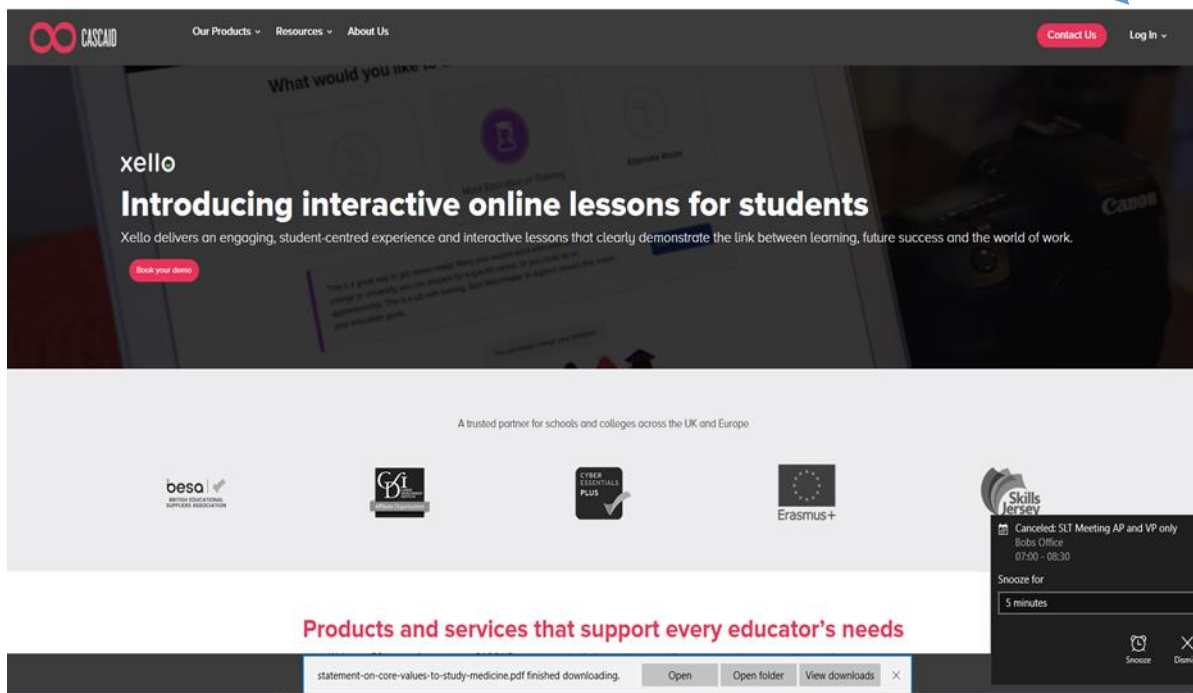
CASCAID

Our Products ⌄ Resources ⌄ About Us

Contact Us

Log In ⌄

What would you like to

Canon

xello

Introducing interactive online lessons for students

Xello delivers an engaging, student-centred experience and interactive lessons that clearly demonstrate the link between learning, future success and the world of work.

Book your demo

A trusted partner for schools and colleges across the UK and Europe

besa
BRITISH EDUCATIONAL SUPPLIERS ASSOCIATION

CDI
Affiliate Organisation

CYBER ESSENTIALS PLUS

Erasmus+

Skills Jersey

Canceled: SLT Meeting AP and VP only
Bobs Office
07:00 - 08:30

Snooze for

5 minutes

Snooze

Dism

Products and services that support every educator's needs

statement-on-core-values-to-study-medicine.pdf finished downloading.

Open

Open folder

View downloads